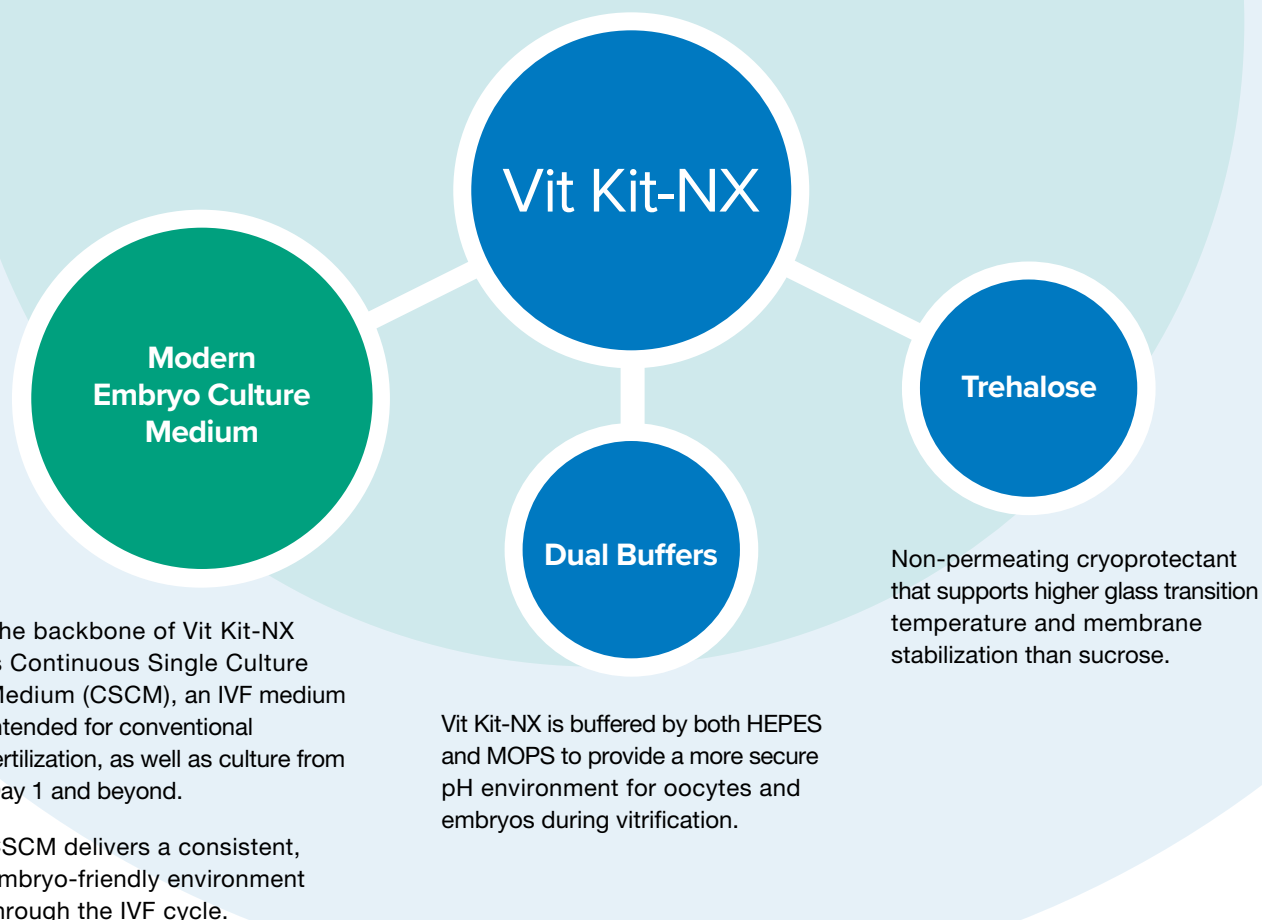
Vit Kit-NX

Modern Embryo Culture Medium

Trehalose

Dual Buffers

Non-permeating cryoprotectant that supports higher glass transition temperature and membrane stabilization than sucrose.

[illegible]he backbone of Vit Kit-NX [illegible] Continuous Single Culture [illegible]edium (CSCM), an IVF medium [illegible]ntended for conventional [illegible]ertilization, as well as culture from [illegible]ay 1 and beyond.

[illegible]SCM delivers a consistent, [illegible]mbryo-friendly environment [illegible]rough the IVF cycle.

Vit Kit-NX is buffered by both HEPES and MOPS to provide a more secure pH environment for oocytes and embryos during vitrification.